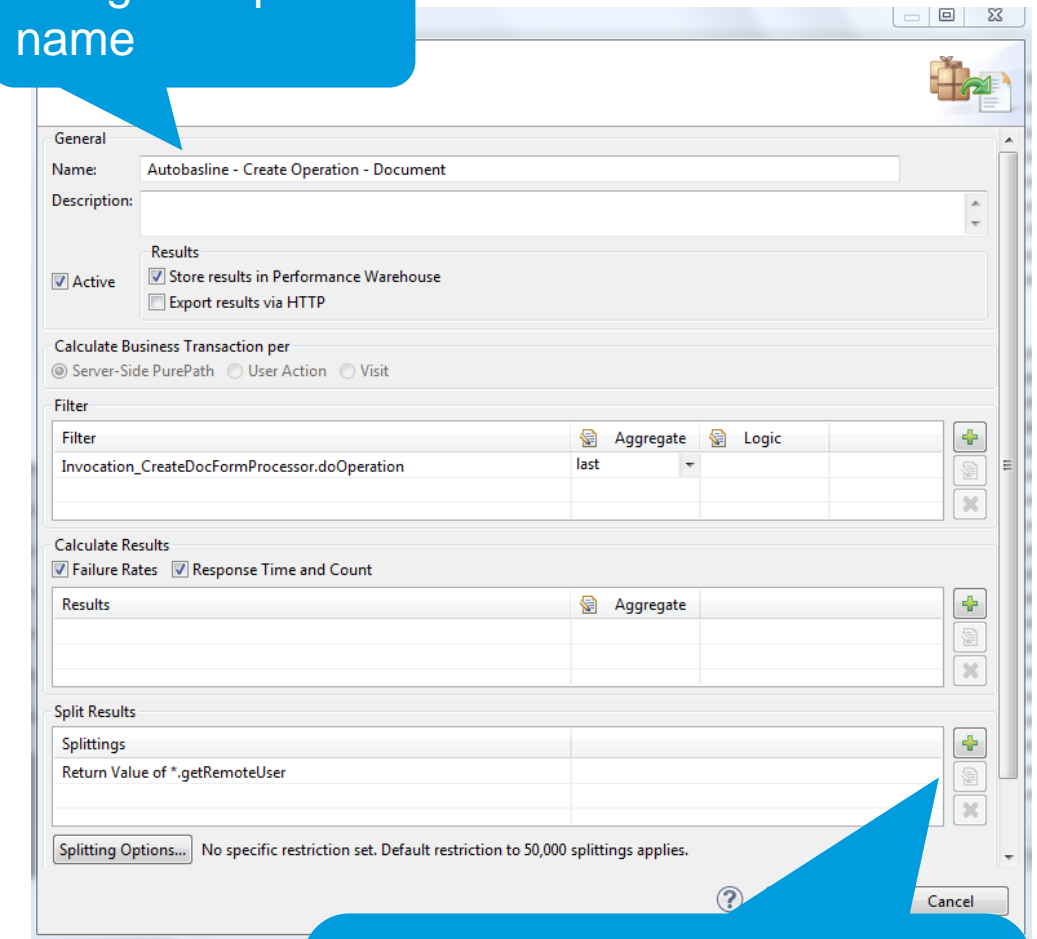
name

General

Name: Autobasline - Create Operation - Document

Description:

Active

Results

Store results in Performance Warehouse

Export results via HTTP

Calculate Business Transaction per

Server-Side PurePath User Action Visit

Filter

| Filter | Aggregate | Logic |
|---|---|---|
| Invocation_CreateDocFormProcessor.doOperation | last | |

Calculate Results

Failure Rates Response Time and Count

| Results | Aggregate |
|---|---|
| | |

Split Results

| Splittings |
|---|
| Return Value of *.getRemoteUser |

Splitting Options... No specific restriction set. Default restriction to 50,000 splittings applies.

Cancel